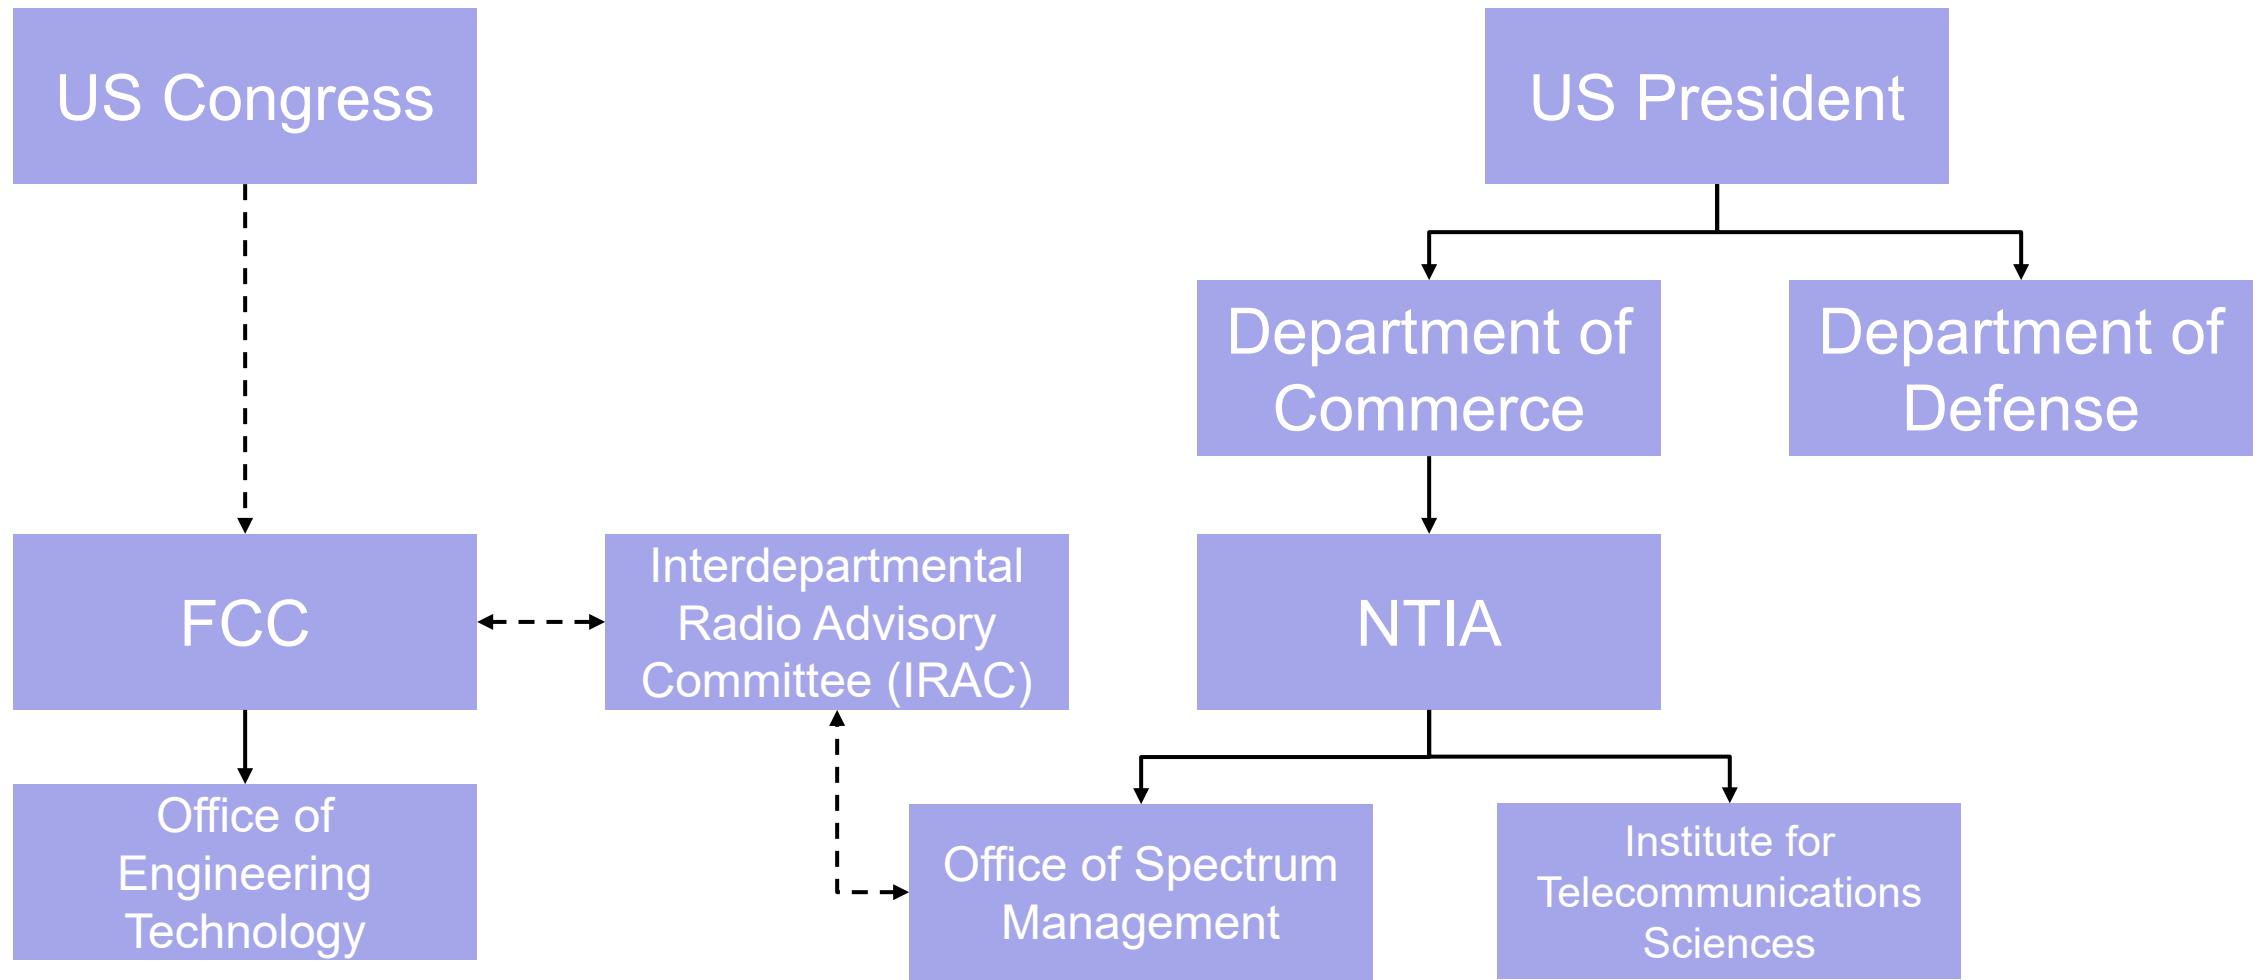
US Congress

US President

Department of Commerce

Department of Defense

FCC

Interdepartmental Radio Advisory Committee (IRAC)

NTIA

Office of Engineering Technology

Office of Spectrum Management

Institute for Telecommunications Sciences